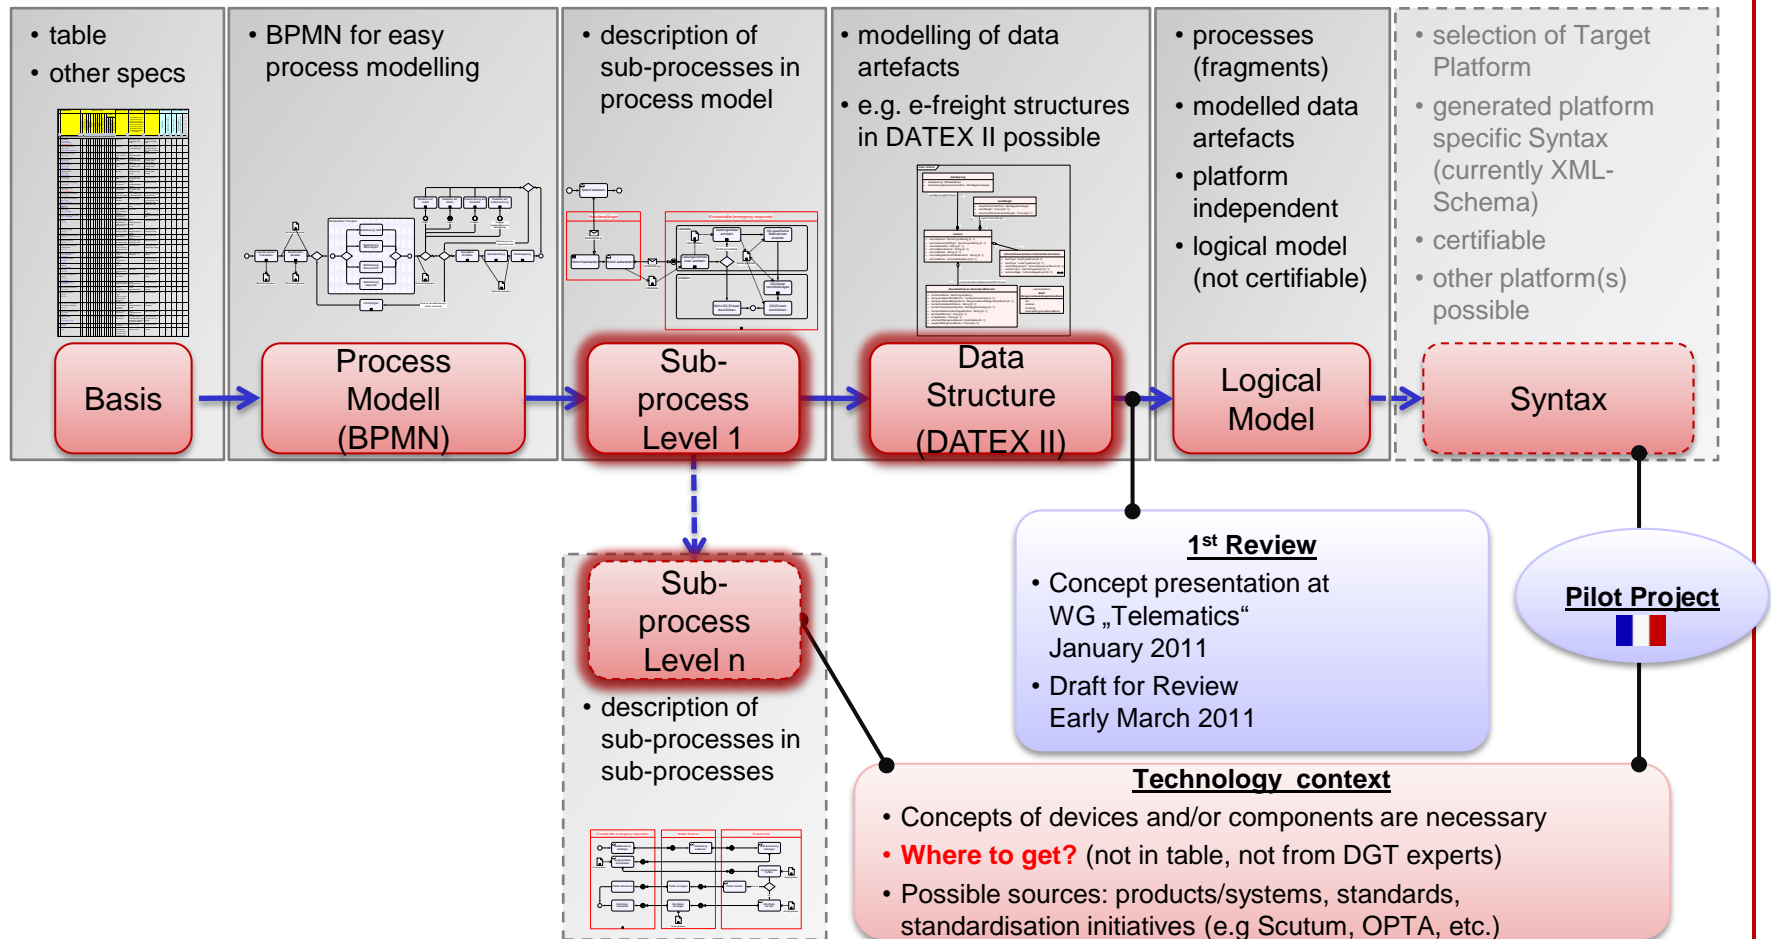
• table
• other specs

Basis

• BPMN for easy process modelling

Process Modell (BPMN)

• description of sub-processes in process model

Sub-process Level 1

• modelling of data artefacts
• e.g. e-freight structures in DATEX II possible

Data Structure (DATEX II)

• processes (fragments)
• modelled data artefacts
• platform independent
• logical model (not certifiable)

Logical Model

• selection of Target Platform
• generated platform specific Syntax (currently XML-Schema)
• certifiable
• other platform(s) possible

Syntax

Sub-process Level n

• description of sub-processes in sub-processes

$1^{st}$ Review
• Concept presentation at WG „Telematics“ January 2011
• Draft for Review Early March 2011

Pilot Project

Technology context
• Concepts of devices and/or components are necessary
• Where to get? (not in table, not from DGT experts)
• Possible sources: products/systems, standards, standardisation initiatives (e.g Scutum, OPTA, etc.)